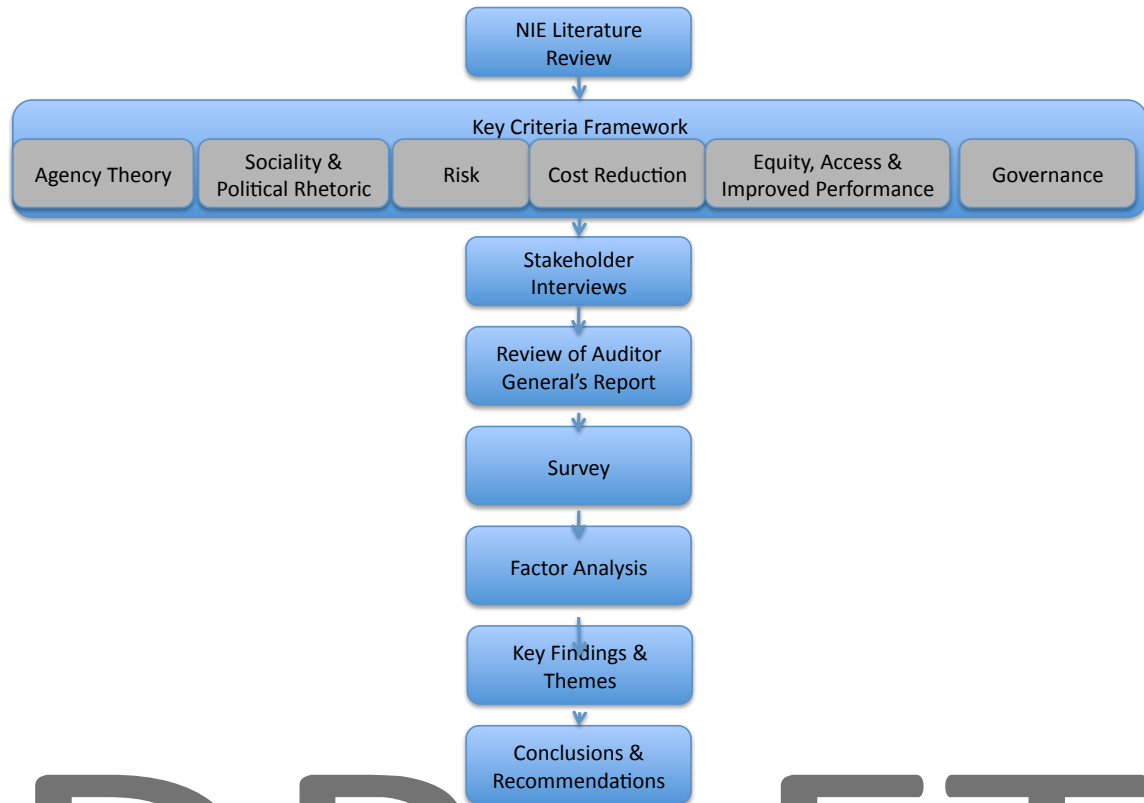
NIE Literature Review

Key Criteria Framework

Agency Theory

Sociality & Political Rhetoric

Risk

Cost Reduction

Equity, Access & Improved Performance

Governance

Stakeholder Interviews

Review of Auditor General's Report

Survey

Factor Analysis

Key Findings & Themes

Conclusions & Recommendations

DRAFT